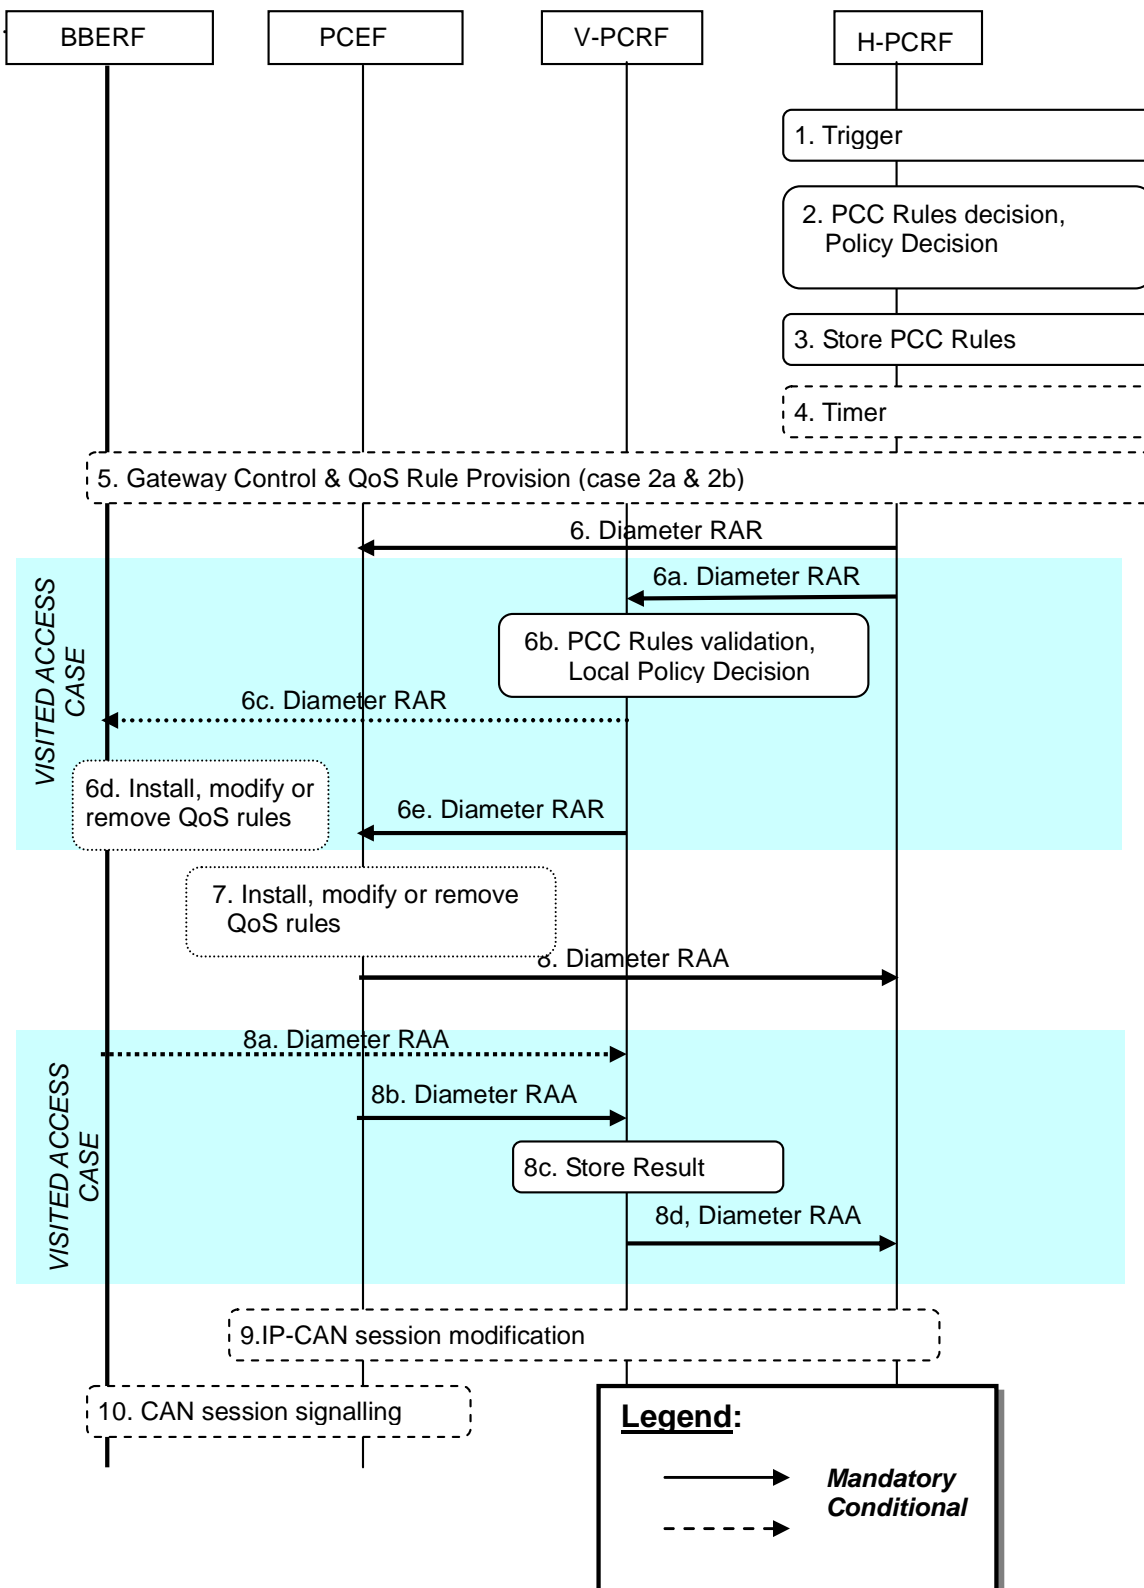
BBERF

PCEF

V-PCRF

H-PCRF

1. Trigger

2. PCC Rules decision, Policy Decision

3. Store PCC Rules

4. Timer

5. Gateway Control & QoS Rule Provision (case 2a & 2b)

6. Diameter RAR

VISITED ACCESS CASE

6a. Diameter RAR

6b. PCC Rules validation, Local Policy Decision

6c. Diameter RAR

6d. Install, modify or remove QoS rules

6e. Diameter RAR

7. Install, modify or remove QoS rules

8. Diameter RAA

8a. Diameter RAA

VISITED ACCESS CASE

8b. Diameter RAA

8c. Store Result

8d, Diameter RAA

9.IP-CAN session modification

10. CAN session signalling

Legend:

Mandatory

Conditional